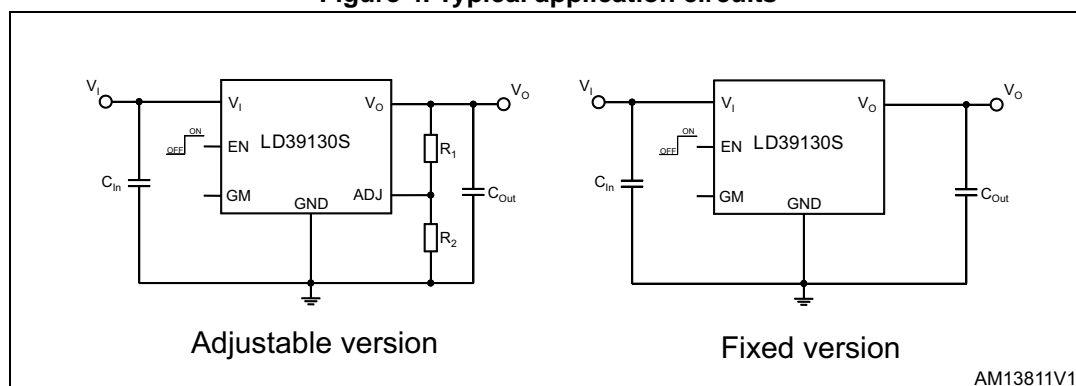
Figure 4. Typical application circuits

$V_I$

$V_I$

$V_O$

$V_O$

ON

OFF

EN

LD39130S

$R_1$

$C_{In}$

GM

ADJ

$C_{Out}$

GND

$R_2$

Adjustable version

$V_I$

$V_I$

$V_O$

$V_O$

ON

OFF

EN

LD39130S

$C_{In}$

GM

$C_{Out}$

GND

Fixed version

AM13811V1